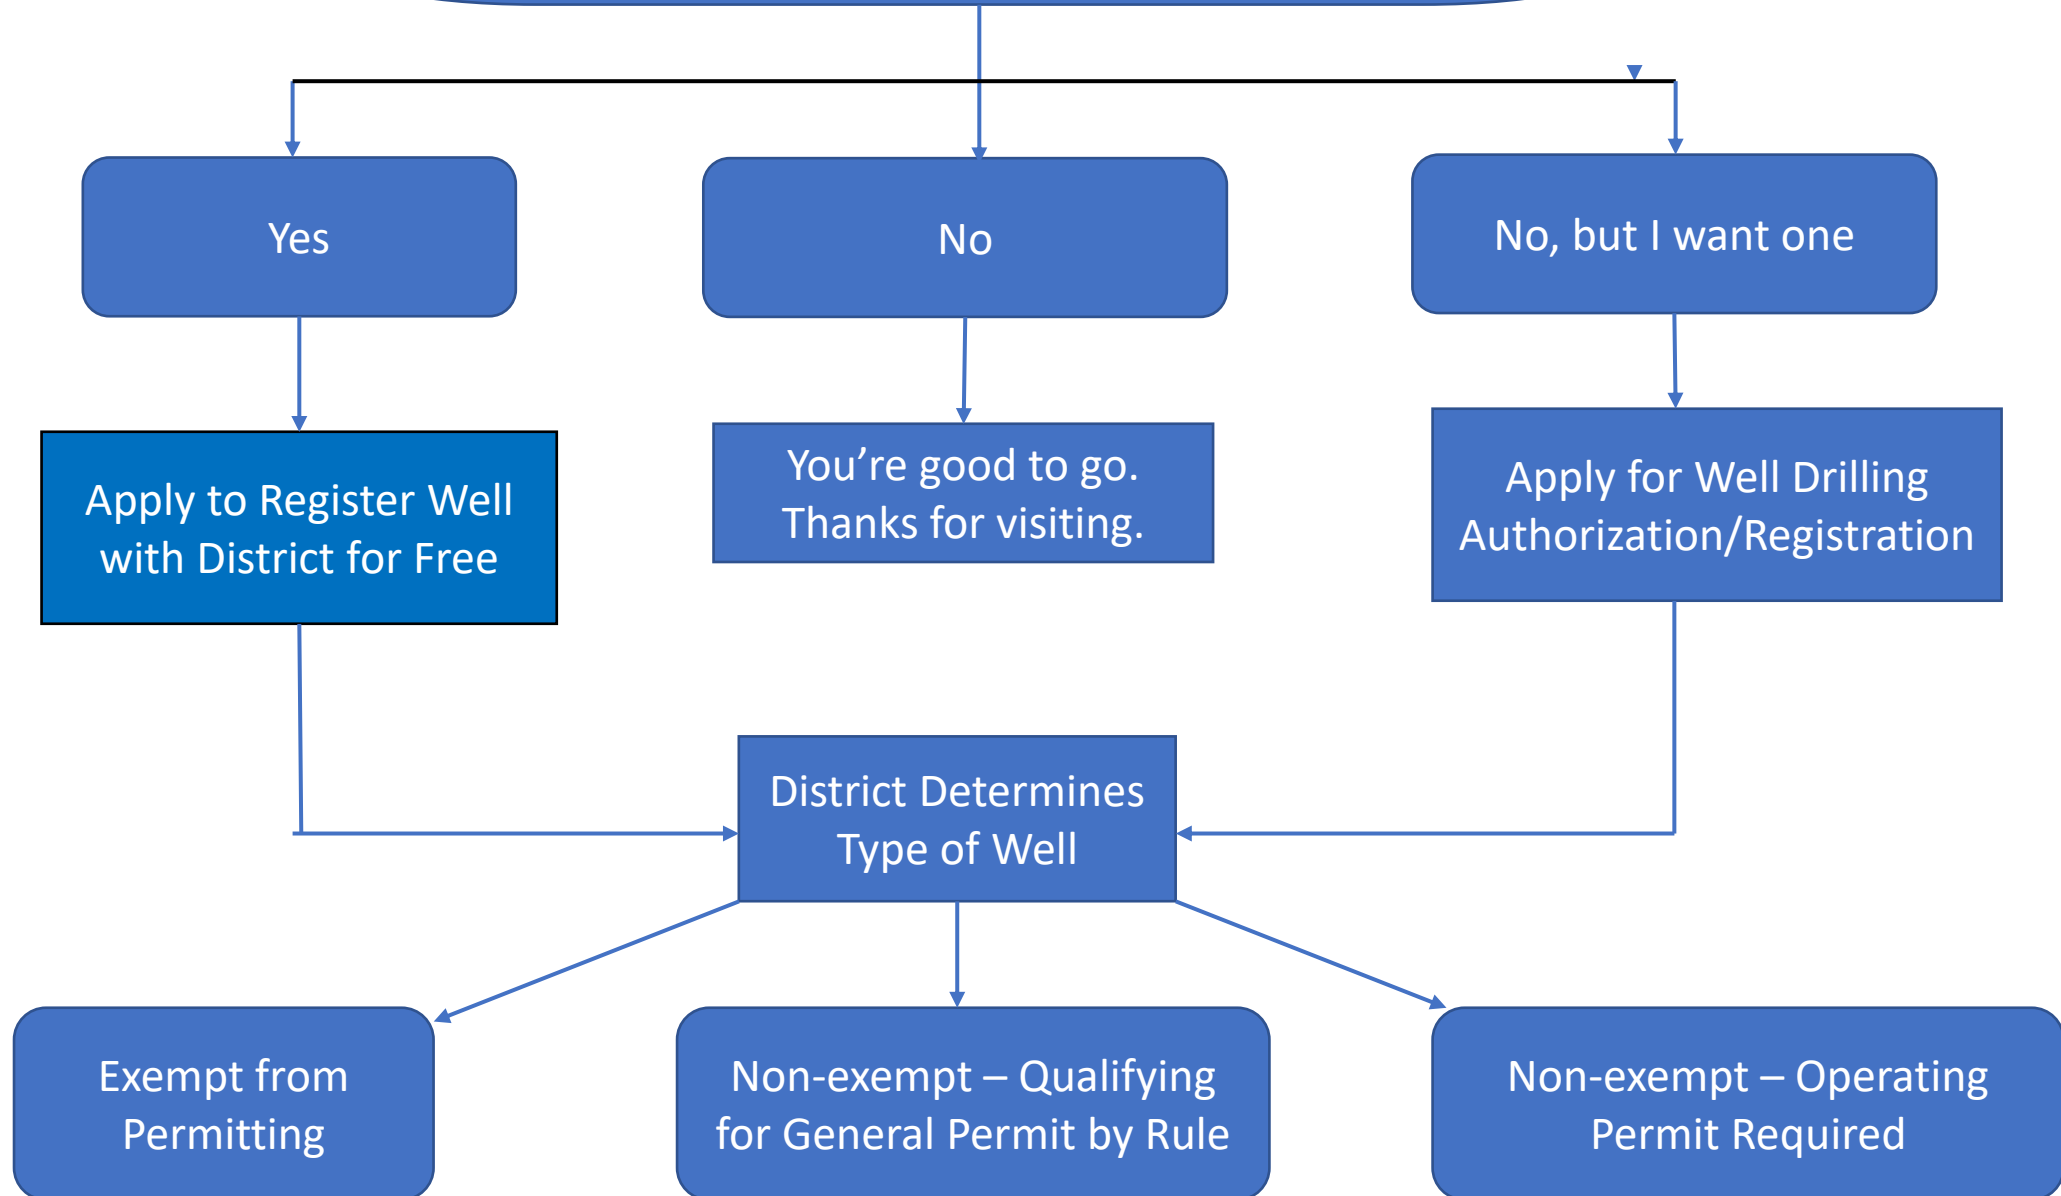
Yes

No

No, but I want one

Apply to Register Well with District for Free

You're good to go. Thanks for visiting.

Apply for Well Drilling Authorization/Registration

District Determines Type of Well

Exempt from Permitting

Non-exempt – Qualifying for General Permit by Rule

Non-exempt – Operating Permit Required